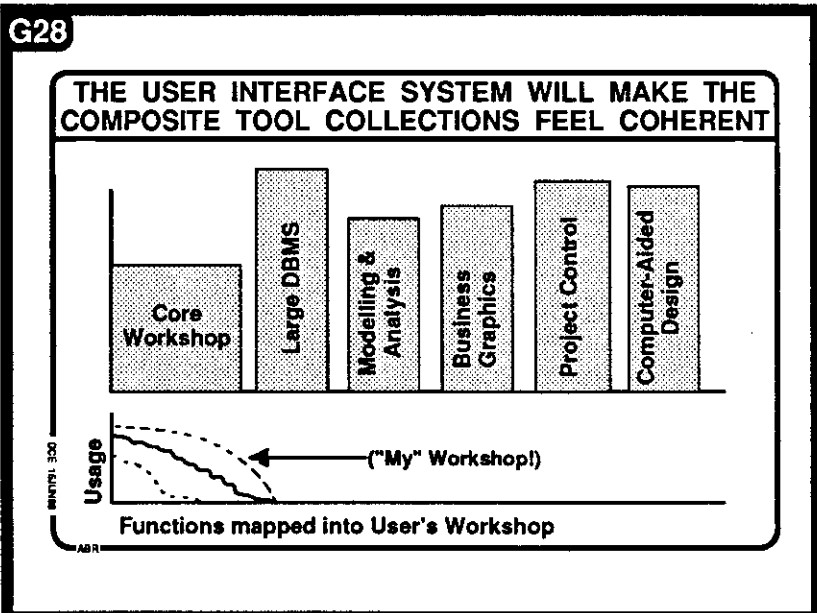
G28

THE USER INTERFACE SYSTEM WILL MAKE THE COMPOSITE TOOL COLLECTIONS FEEL COHERENT

Core Workshop

Large DBMS

Modelling & Analysis

Business Graphics

Project Control

Computer-Aided Design

Usage

("My" Workshop!)

Functions mapped into User's Workshop

DCE 15JUN85

ABR